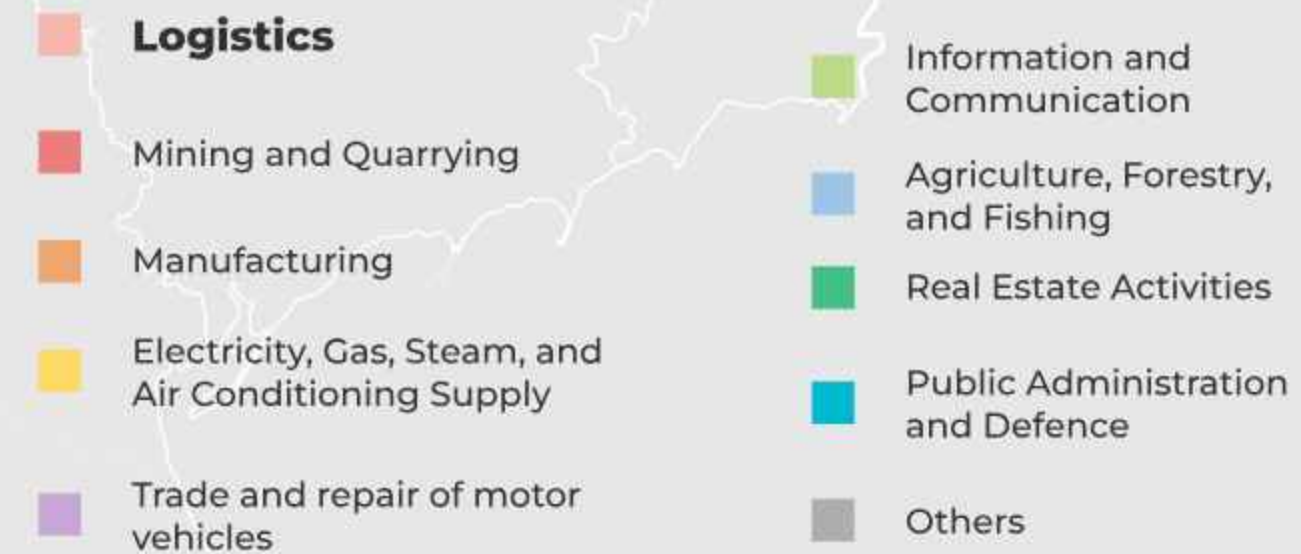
Logistics

Mining and Quarrying

Manufacturing

Electricity, Gas, Steam, and Air Conditioning Supply

Trade and repair of motor vehicles

Information and Communication

Agriculture, Forestry, and Fishing

Real Estate Activities

Public Administration and Defence

Others